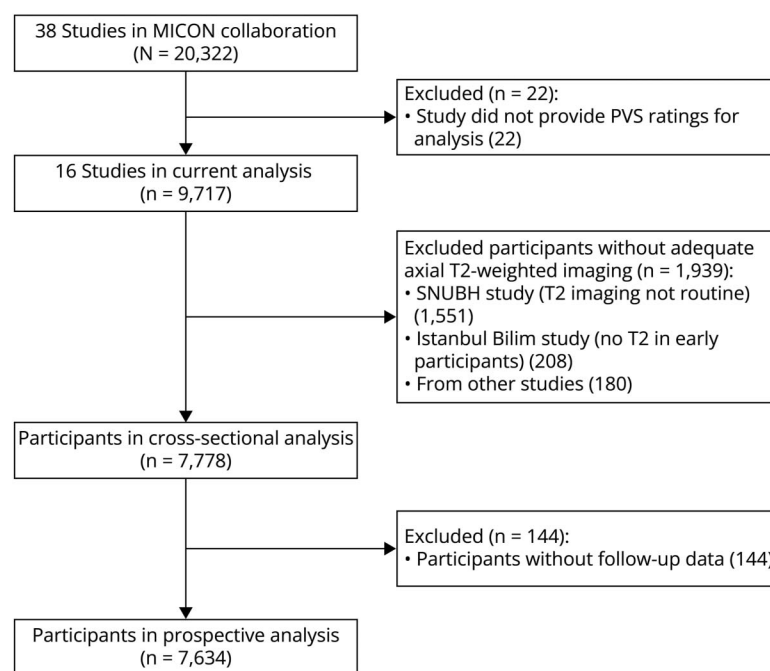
38 Studies in MICON collaboration
(N = 20,322)

Excluded (n = 22):
• Study did not provide PVS ratings for analysis (22)

16 Studies in current analysis
(n = 9,717)

Excluded participants without adequate axial T2-weighted imaging (n = 1,939):
• SNUBH study (T2 imaging not routine) (1,551)
• Istanbul Bilim study (no T2 in early participants) (208)
• From other studies (180)

Participants in cross-sectional analysis
(n = 7,778)

Excluded (n = 144):
• Participants without follow-up data (144)

Participants in prospective analysis
(n = 7,634)